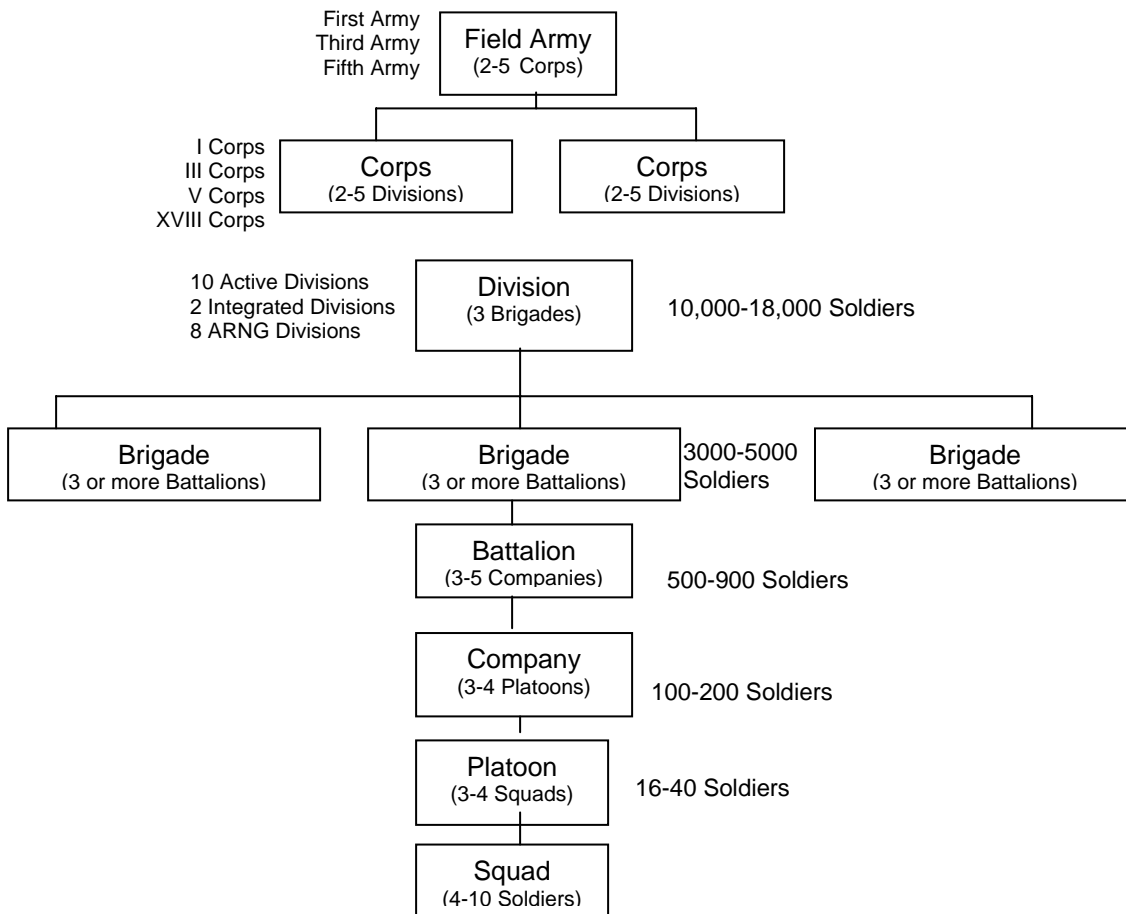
First Army
Third Army
Fifth Army

Field Army
(2-5 Corps)

I Corps
III Corps
V Corps
XVIII Corps

Corps
(2-5 Divisions)

Corps
(2-5 Divisions)

10 Active Divisions
2 Integrated Divisions
8 ARNG Divisions

Division
(3 Brigades)

10,000-18,000 Soldiers

Brigade
(3 or more Battalions)

Brigade
(3 or more Battalions)

3000-5000 Soldiers

Brigade
(3 or more Battalions)

Battalion
(3-5 Companies)

500-900 Soldiers

Company
(3-4 Platoons)

100-200 Soldiers

Platoon
(3-4 Squads)

16-40 Soldiers

Squad
(4-10 Soldiers)